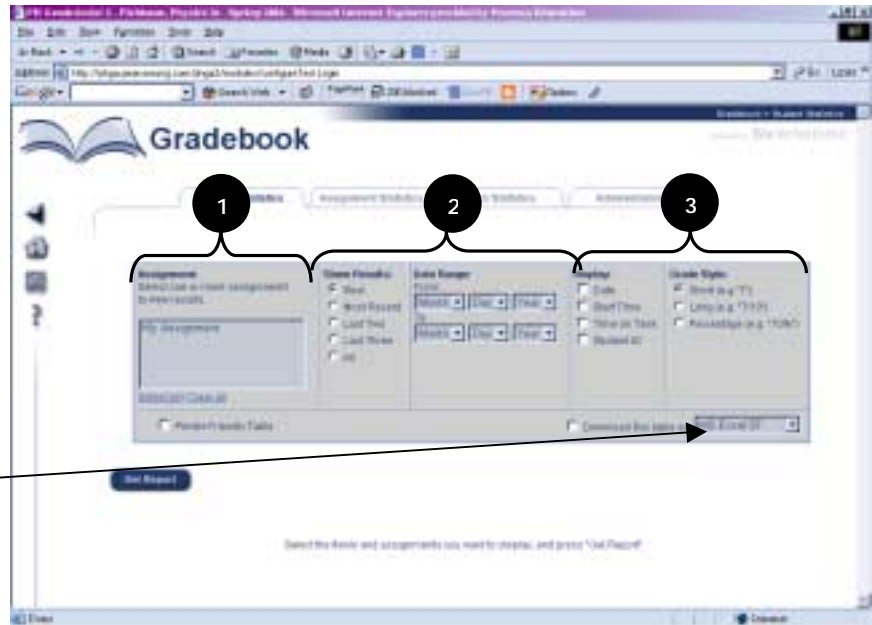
Gradebook

1

2

3

Assignments
Select one or more assignments to view results.

My Assignments

Show Results:
Best
Most Recent
Last Two
Last Three
All

Date Range:
From
Month Day Year
To
Month Day Year

Display:
Date
Start Time
Time on Task
Student ID

Grade Style:
Score (e.g. "7")
Long (e.g. "7/10")
Percentage (e.g. "70%")

Printer-Friendly Table

Download this table as

Get Report

Select the items and assignments you want to display, and press "Get Report".

Done